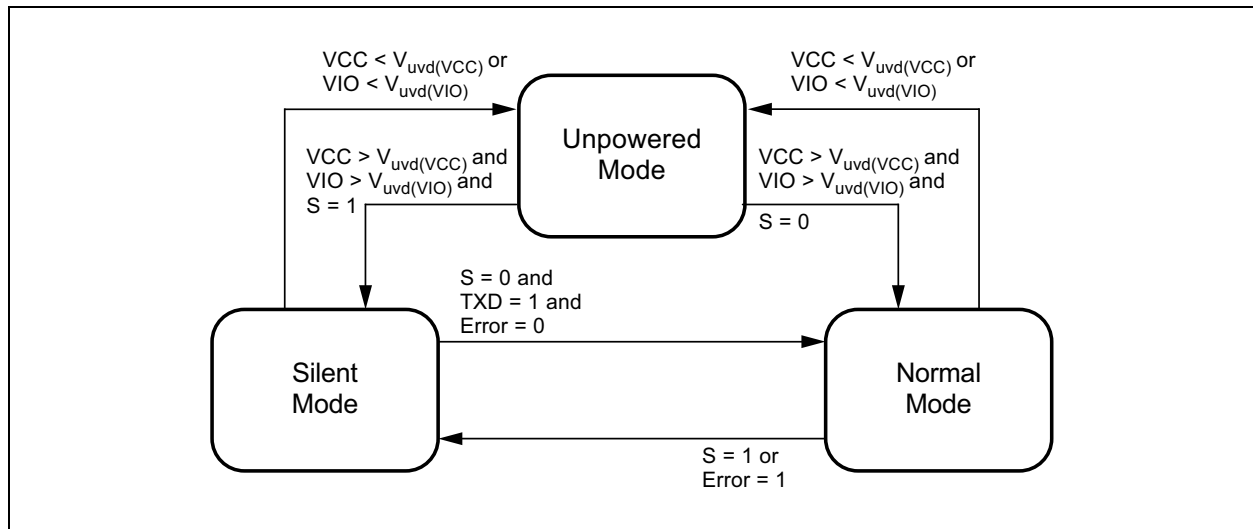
VCC < $V_{uvd(VCC)}$ or VIO < $V_{uvd(VIO)}$

VCC < $V_{uvd(VCC)}$ or VIO < $V_{uvd(VIO)}$

Unpowered Mode

VCC > $V_{uvd(VCC)}$ and VIO > $V_{uvd(VIO)}$ and S = 1

VCC > $V_{uvd(VCC)}$ and VIO > $V_{uvd(VIO)}$ and S = 0

S = 0 and TXD = 1 and Error = 0

Silent Mode

Normal Mode

S = 1 or Error = 1